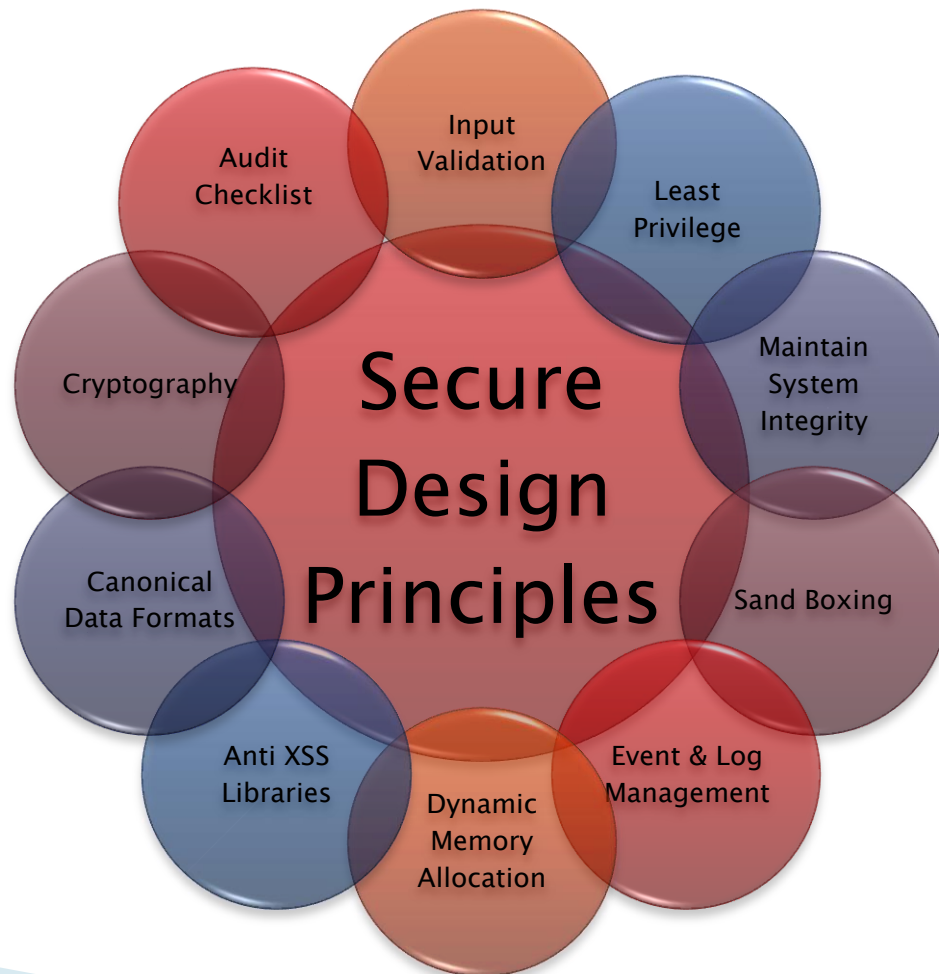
Secure Design Principles

Input Validation

Least Privilege

Maintain System Integrity

Sand Boxing

Event & Log Management

Dynamic Memory Allocation

Anti XSS Libraries

Canonical Data Formats

Cryptography

Audit Checklist